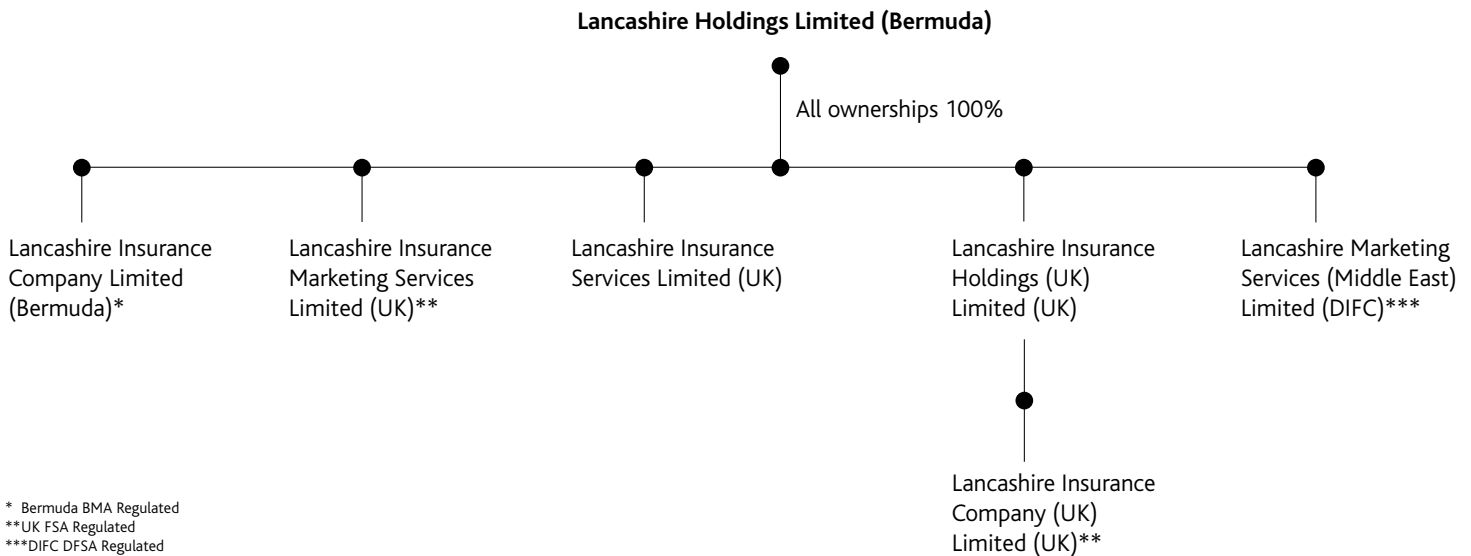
**Lancashire Holdings Limited (Bermuda)**

All ownerships 100%

Lancashire Insurance Company Limited (Bermuda)*

Lancashire Insurance Marketing Services Limited (UK)**

Lancashire Insurance Services Limited (UK)

Lancashire Insurance Holdings (UK) Limited (UK)

Lancashire Marketing Services (Middle East) Limited (DIFC)***

Lancashire Insurance Company (UK) Limited (UK)**

\* Bermuda BMA Regulated
\*\*UK FSA Regulated
\*\*\*DIFC DFSA Regulated